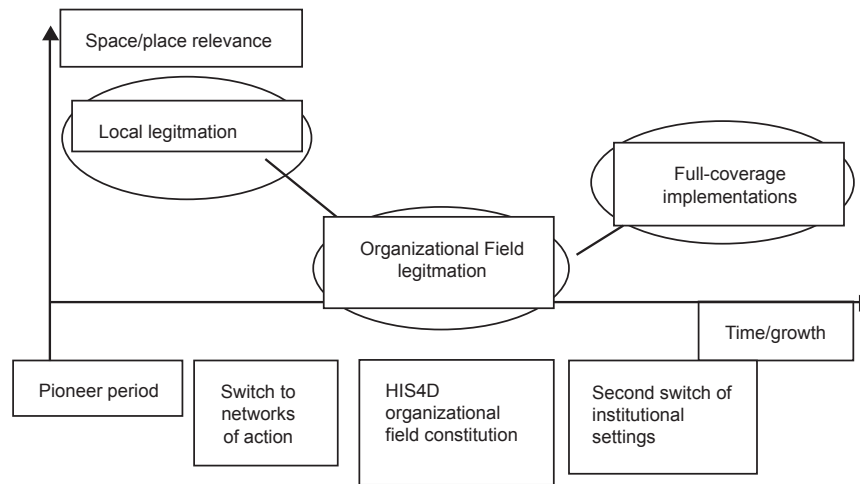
Space/place relevance

Local legitmation

Full-coverage implementations

Organizational Field legitmation

Time/growth

Pioneer period

Switch to networks of action

HIS4D organizational field constitution

Second switch of institutional settings